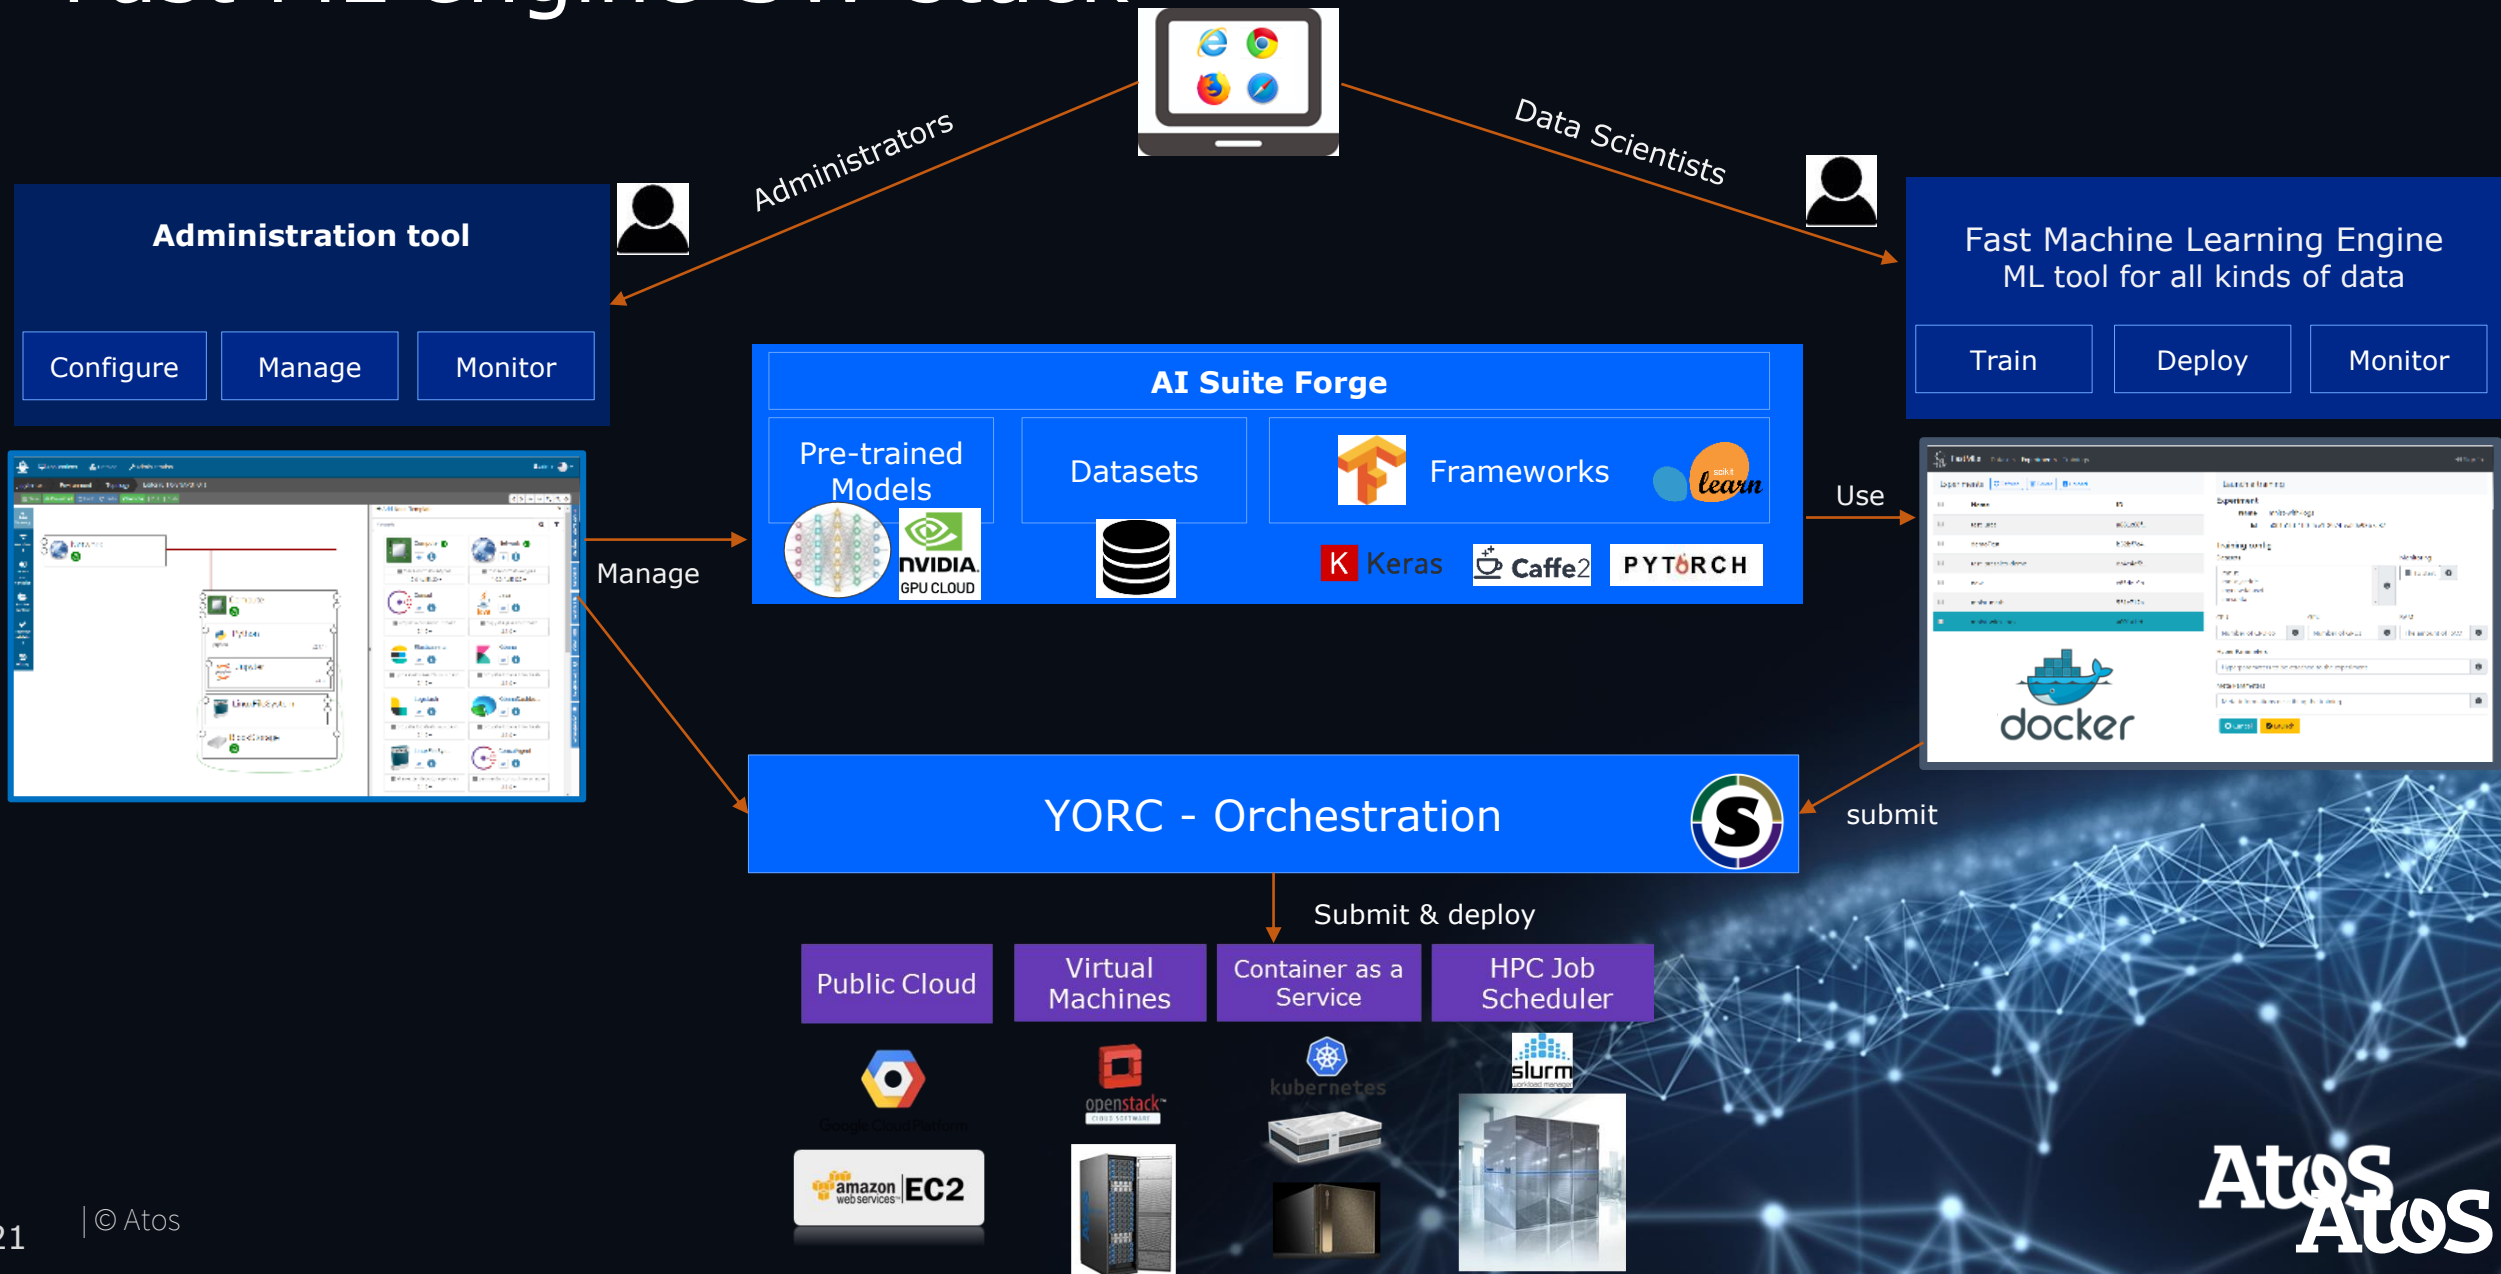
Administrators

Data Scientists

Administration tool

Configure | Manage | Monitor

Fast Machine Learning Engine
ML tool for all kinds of data

Train | Deploy | Monitor

AI Suite Forge

Pre-trained Models

NVIDIA GPU CLOUD

Datasets

Frameworks

scikit learn

Keras

Caffe2

PYTORCH

Manage

Use

docker

YORC - Orchestration

submit

Submit & deploy

Public Cloud

Virtual Machines

Container as a Service

HPC Job Scheduler

Google Cloud Platform

openstack

kubernetes

slurm

amazon web services EC2

21

| © Atos

Atos

Atos